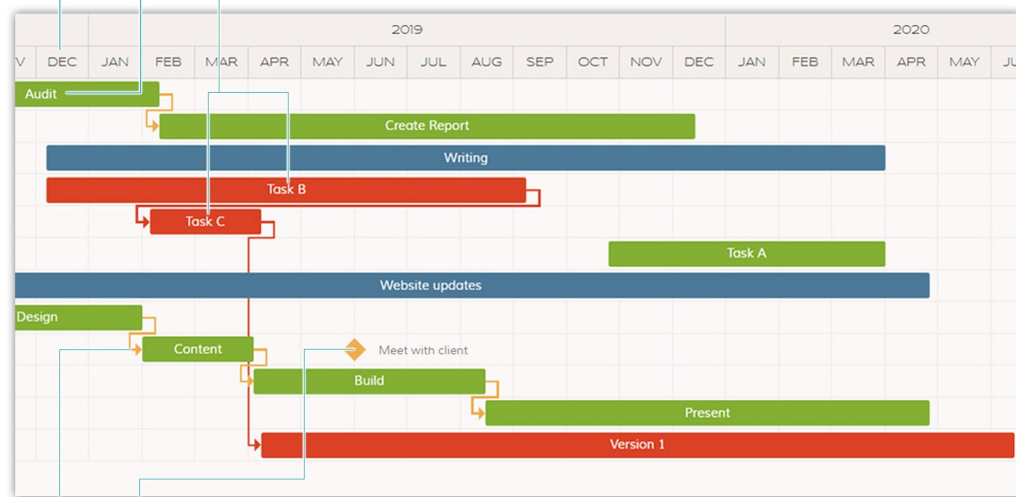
2019

2020

V DEC JAN FEB MAR APR MAY JUN JUL AUG SEP OCT NOV DEC JAN FEB MAR APR MAY JU

Audit

Create Report

Writing

Task B

Task C

Task A

Website updates

Design

Content

Meet with client

Build

Present

Version 1